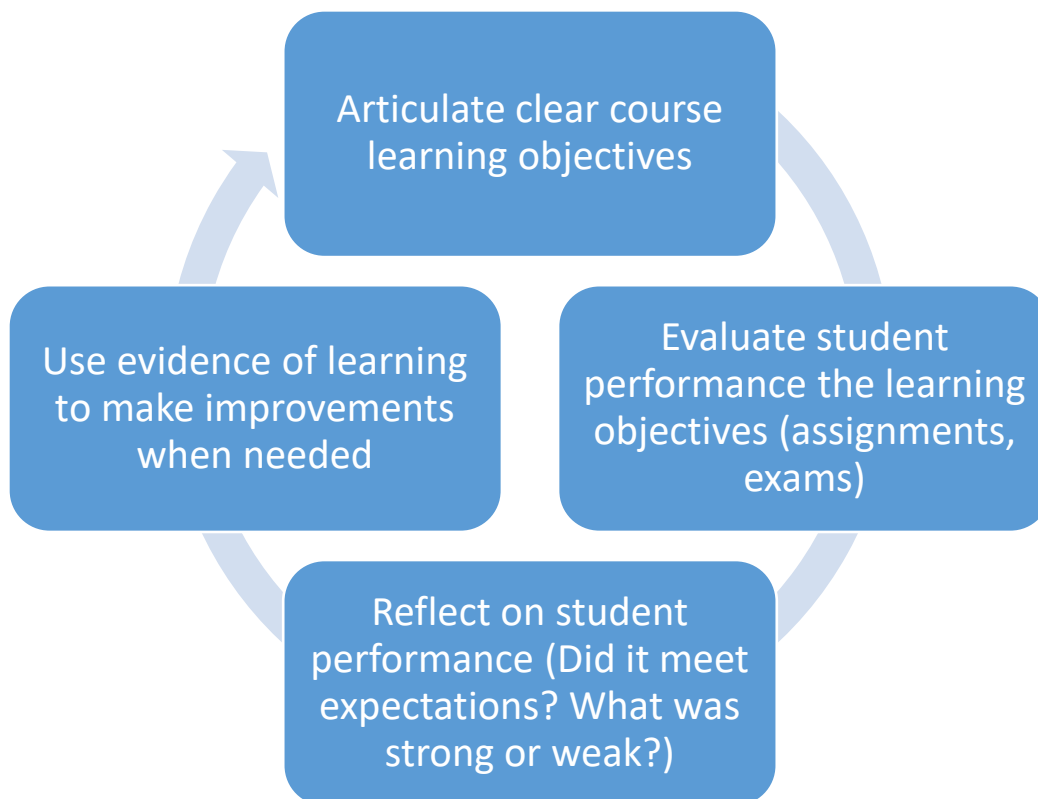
Articulate clear course learning objectives

Evaluate student performance the learning objectives (assignments, exams)

Reflect on student performance (Did it meet expectations? What was strong or weak?)

Use evidence of learning to make improvements when needed